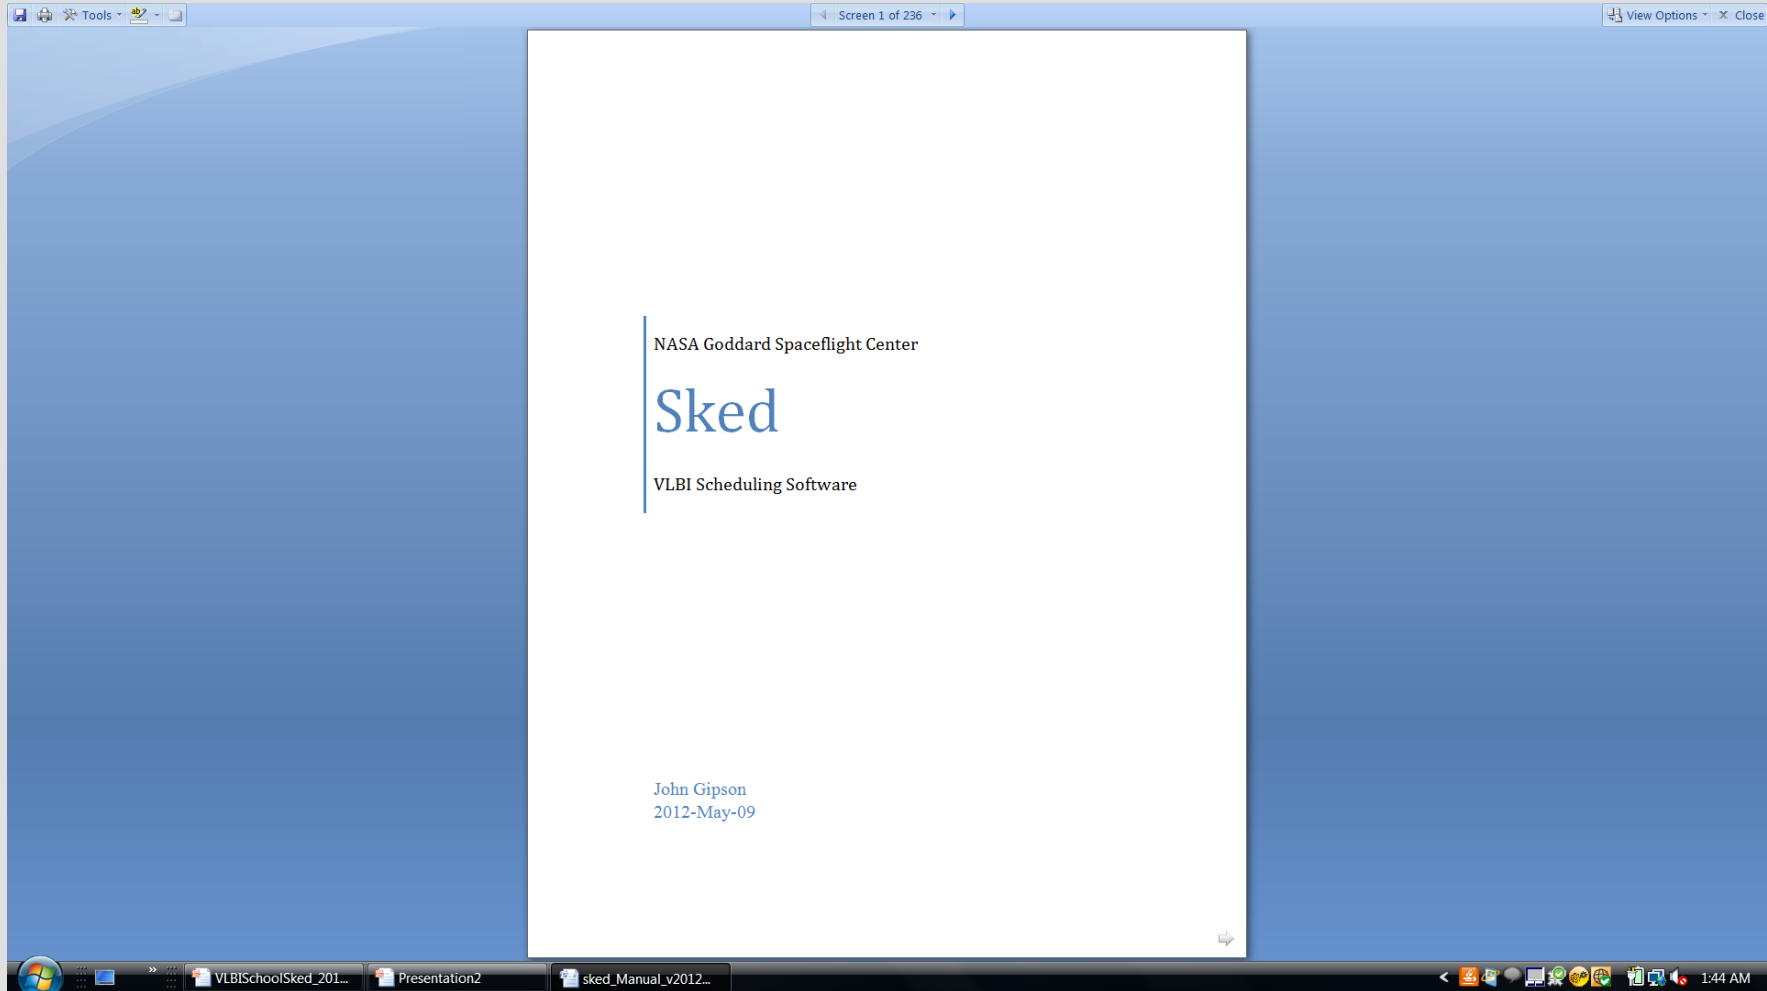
Tools

Screen 1 of 236

View Options

Close

NASA Goddard Spaceflight Center

Sked

VLBI Scheduling Software

John Gipson
2012-May-09

VLBISchoolSked_201...

Presentation2

sked_Manual_v2012...

1:44 AM